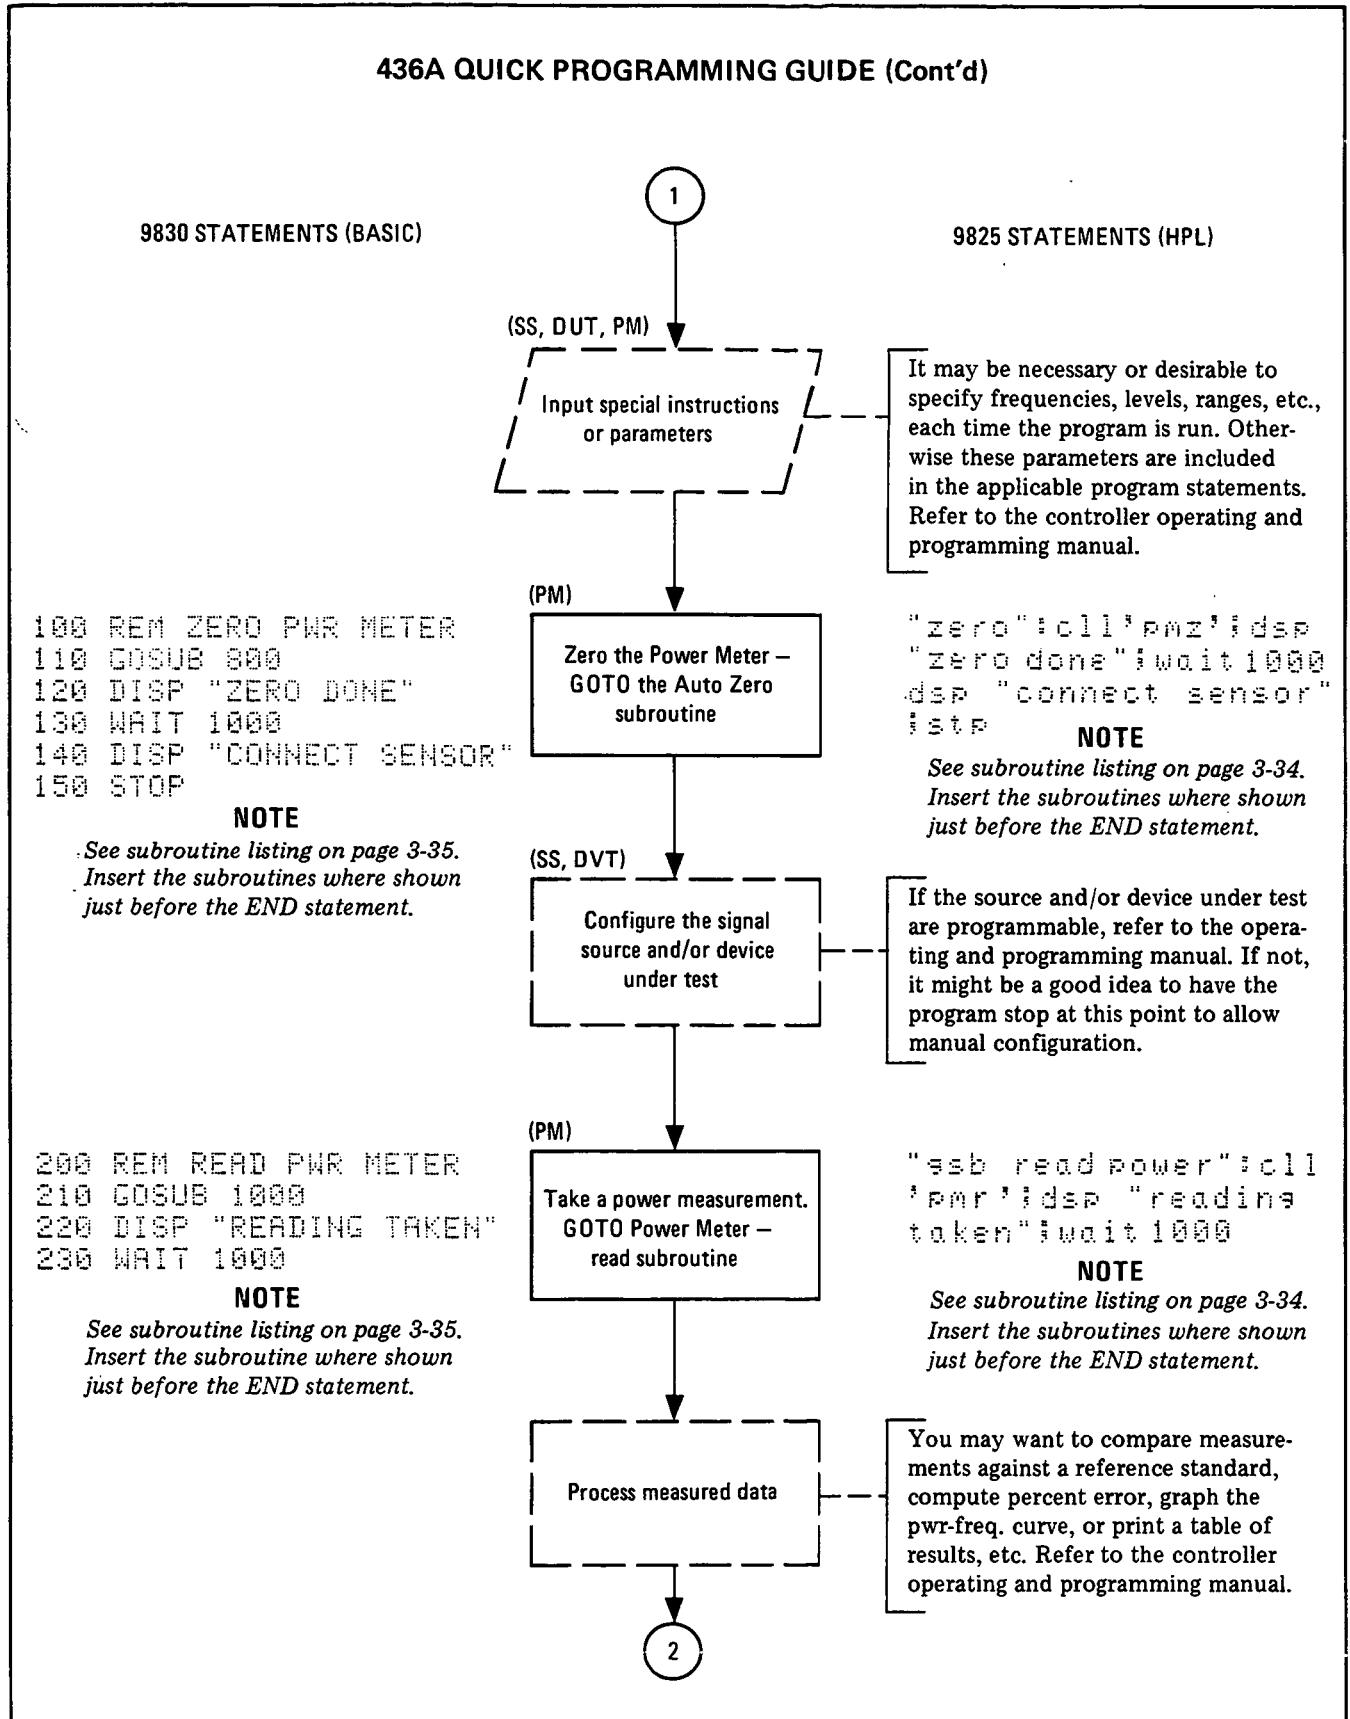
436A QUICK PROGRAMMING GUIDE (Cont'd)

1

9830 STATEMENTS (BASIC)

9825 STATEMENTS (HPL)

(SS, DUT, PM)

Input special instructions or parameters

It may be necessary or desirable to specify frequencies, levels, ranges, etc., each time the program is run. Otherwise these parameters are included in the applicable program statements. Refer to the controller operating and programming manual.

(PM)

100 REM ZERO PWR METER
110 GOSUB 800
120 DISP "ZERO DONE"
130 WAIT 1000
140 DISP "CONNECT SENSOR"
150 STOP

NOTE
See subroutine listing on page 3-35. Insert the subroutines where shown just before the END statement.

Zero the Power Meter – GOTO the Auto Zero subroutine

"zero":cll'pmz';dsp "zero done";wait 1000
dsp "connect sensor"
;stp

NOTE
See subroutine listing on page 3-34. Insert the subroutines where shown just before the END statement.

(SS, DVT)

Configure the signal source and/or device under test

If the source and/or device under test are programmable, refer to the operating and programming manual. If not, it might be a good idea to have the program stop at this point to allow manual configuration.

(PM)

200 REM READ PWR METER
210 GOSUB 1000
220 DISP "READING TAKEN"
230 WAIT 1000

NOTE
See subroutine listing on page 3-35. Insert the subroutine where shown just before the END statement.

Take a power measurement. GOTO Power Meter – read subroutine

"gsb read power":cll 'pmr';dsp "reading taken";wait 1000

NOTE
See subroutine listing on page 3-34. Insert the subroutines where shown just before the END statement.

Process measured data

You may want to compare measurements against a reference standard, compute percent error, graph the pwr-freq. curve, or print a table of results, etc. Refer to the controller operating and programming manual.

2